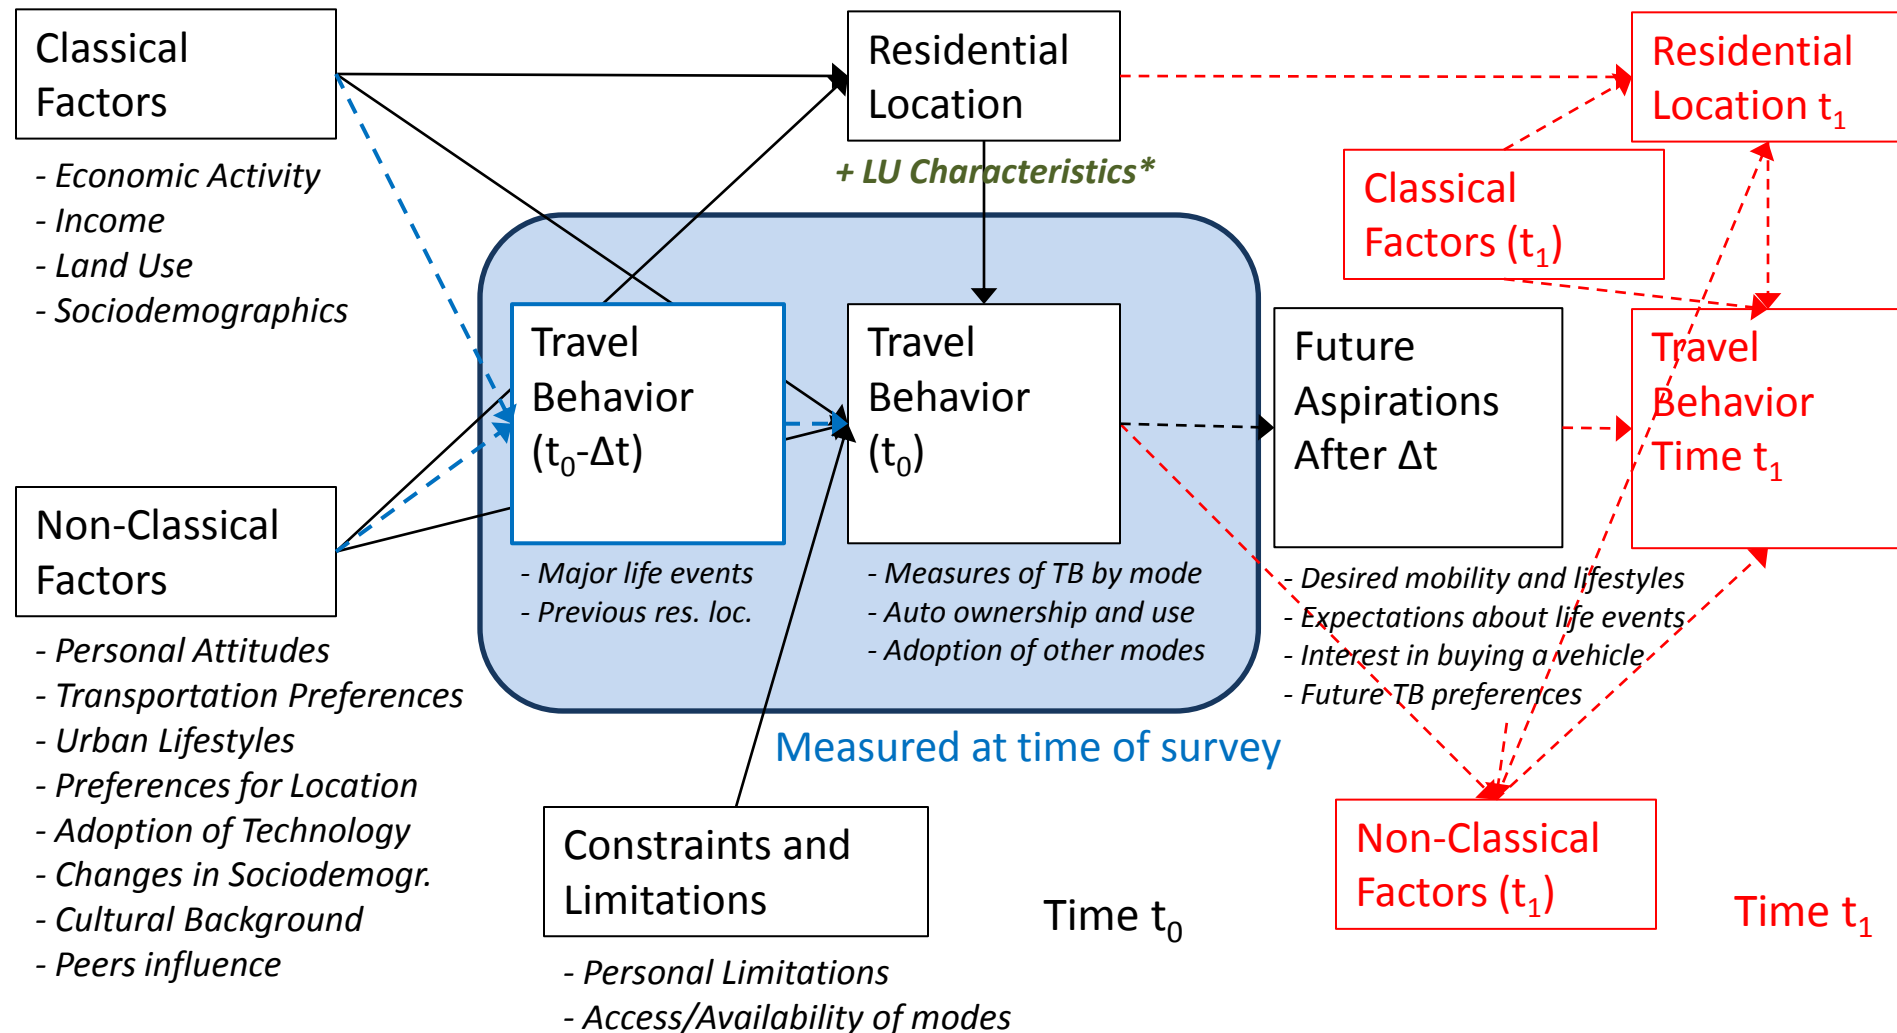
Classical Factors

- Economic Activity
- Income
- Land Use
- Sociodemographics

Residential Location

+ LU Characteristics*

Residential Location $t_1$

Classical Factors ($t_1$)

Travel Behavior ($t_0$-Δt)

- Major life events
- Previous res. loc.

Travel Behavior ($t_0$)

- Measures of TB by mode
- Auto ownership and use
- Adoption of other modes

Future Aspirations After Δt

- Desired mobility and lifestyles
- Expectations about life events
- Interest in buying a vehicle
- Future TB preferences

Travel Behavior Time $t_1$

Non-Classical Factors

- Personal Attitudes
- Transportation Preferences
- Urban Lifestyles
- Preferences for Location
- Adoption of Technology
- Changes in Sociodemogr.
- Cultural Background
- Peers influence

Measured at time of survey

Constraints and Limitations

- Personal Limitations
- Access/Availability of modes

Time $t_0$

Non-Classical Factors ($t_1$)

Time $t_1$